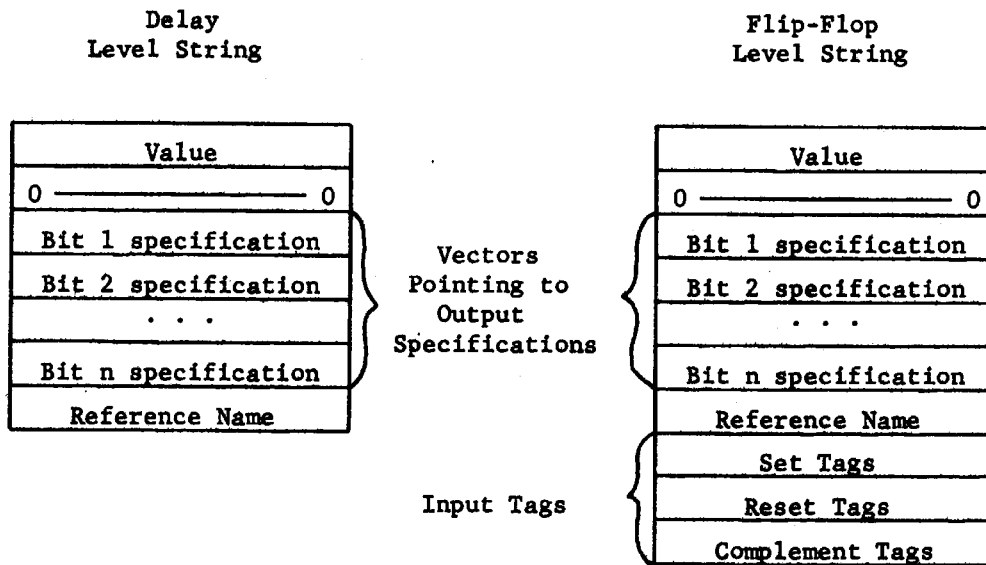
Delay
Level String

| Value |
|---|
| 0 ——————— 0 |
| Bit 1 specification |
| Bit 2 specification |
| . . . |
| Bit n specification |
| Reference Name |

Vectors Pointing to Output Specifications

Flip-Flop
Level String

| Value |
|---|
| 0 ——————— 0 |
| Bit 1 specification |
| Bit 2 specification |
| . . . |
| Bit n specification |
| Reference Name |
| Set Tags |
| Reset Tags |
| Complement Tags |

Input Tags